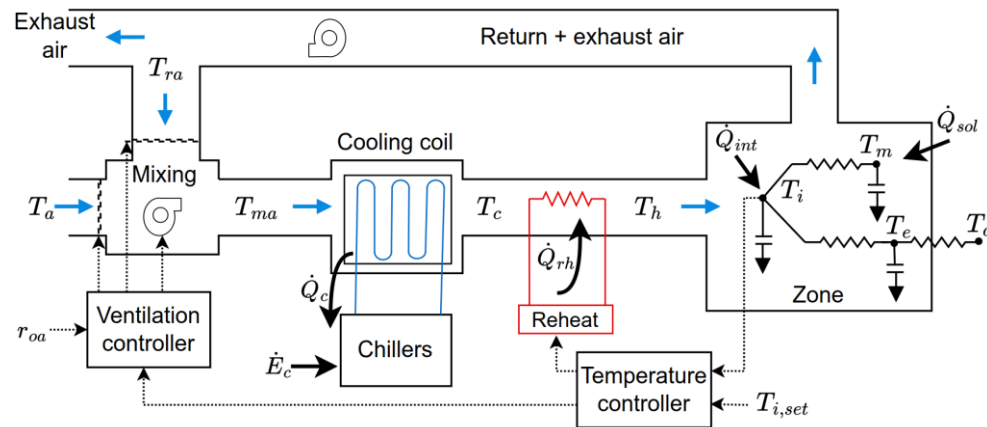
Exhaust air

Return + exhaust air

$T_{ra}$

Mixing

Cooling coil

$\dot{Q}_{int}$

$T_m$

$\dot{Q}_{sol}$

$T_a$

$T_{ma}$

$T_c$

$T_h$

$T_i$

$T_e$

$T_o$

$\dot{Q}_{rh}$

$\dot{Q}_c$

Zone

$r_{oa}$

Ventilation controller

Chillers

Reheat

$\dot{E}_c$

Temperature controller

$T_{i,set}$